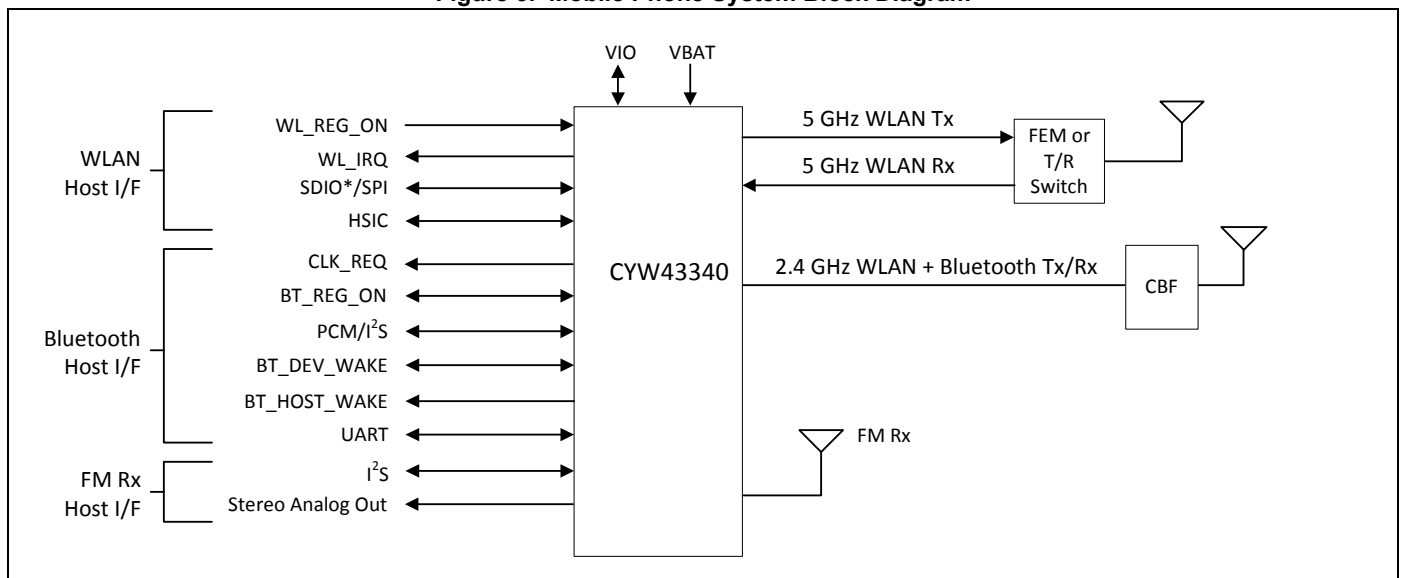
Figure 3. Mobile Phone System Block Diagram

VIO
VBAT

WLAN Host I/F
WL_REG_ON
WL_IRQ
SDIO*/SPI
HSIC

Bluetooth Host I/F
CLK_REQ
BT_REG_ON
PCM/I$^2$S
BT_DEV_WAKE
BT_HOST_WAKE
UART

FM Rx Host I/F
I$^2$S
Stereo Analog Out

CYW43340

5 GHz WLAN Tx
5 GHz WLAN Rx
FEM or T/R Switch
2.4 GHz WLAN + Bluetooth Tx/Rx
CBF
FM Rx